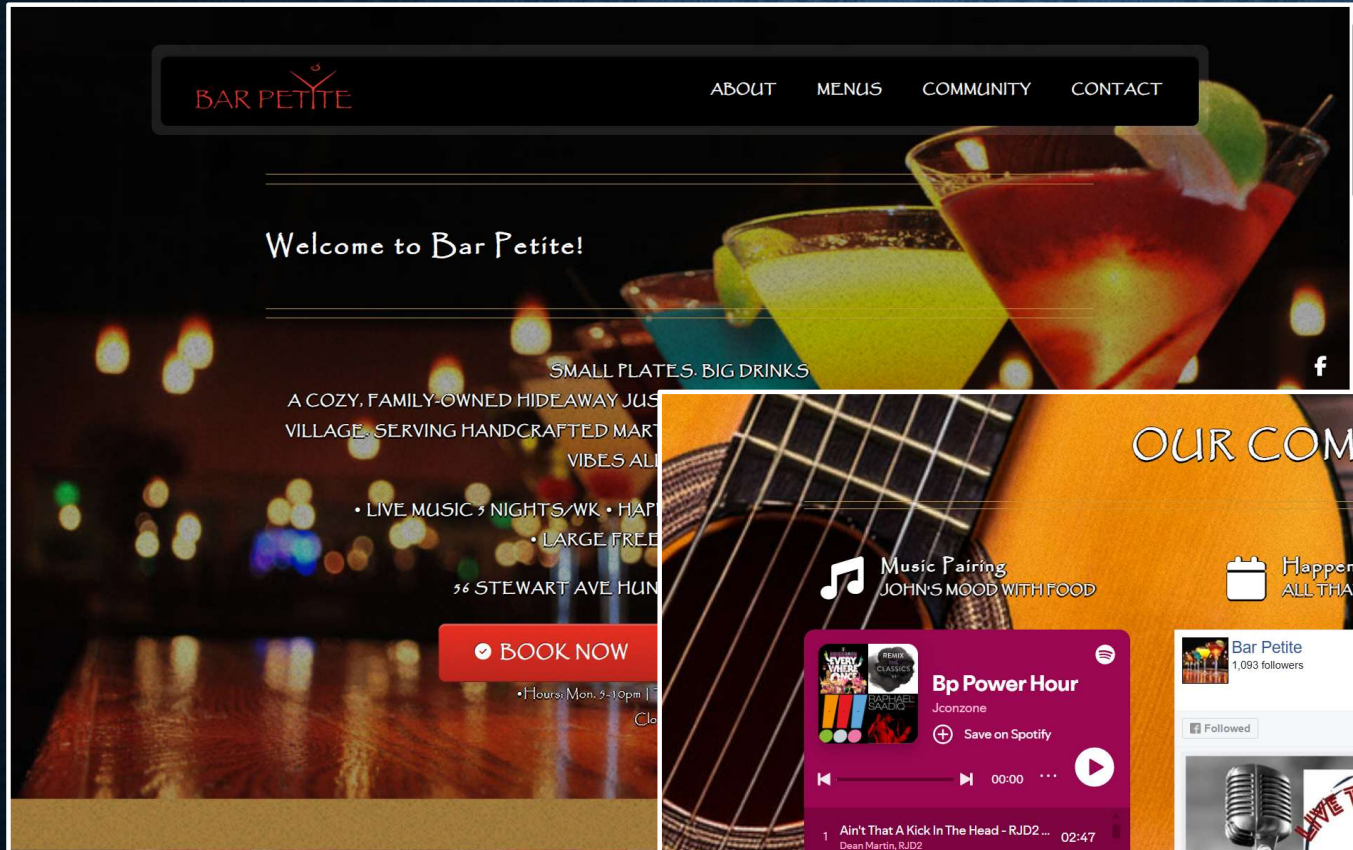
BAR PETITE

ABOUT MENUS COMMUNITY CONTACT

Welcome to Bar Petite!

SMALL PLATES. BIG DRINKS
A COZY, FAMILY-OWNED HIDEAWAY JUS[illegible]
VILLAGE. SERVING HANDCRAFTED MART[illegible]
VIBES AL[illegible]

• LIVE MUSIC 3 NIGHTS/WK • HAP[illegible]
• LARGE FREE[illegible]

56 STEWART AVE HUN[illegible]

BOOK NOW

•Hours: Mon. 5-10pm | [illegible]
Clo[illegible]

f

OUR COM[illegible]

Music Pairing
JOHN'S MOOD WITH FOOD

Happen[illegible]
ALL THA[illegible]

EVERY WHERE ONCE
REMIX THE CLASSICS
RAPHAEL SAADIQ

Bp Power Hour
Jconzone
Save on Spotify

00:00

1 Ain't That A Kick In The Head - RJD2... 02:47
Dean Martin, RJD2

Bar Petite
1,093 followers

Followed

LIVE T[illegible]